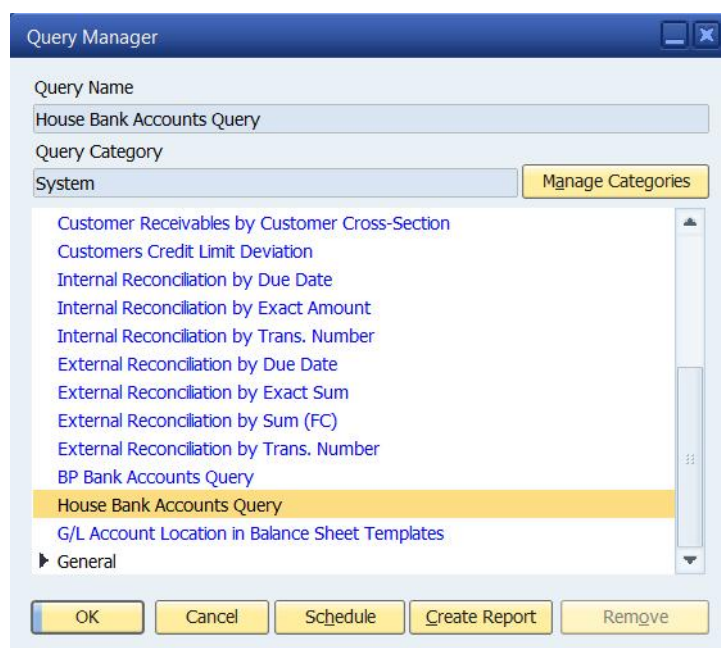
Query Manager

Query Name

House Bank Accounts Query

Query Category

System

Manage Categories

Customer Receivables by Customer Cross-Section
Customers Credit Limit Deviation
Internal Reconciliation by Due Date
Internal Reconciliation by Exact Amount
Internal Reconciliation by Trans. Number
External Reconciliation by Due Date
External Reconciliation by Exact Sum
External Reconciliation by Sum (FC)
External Reconciliation by Trans. Number
BP Bank Accounts Query
House Bank Accounts Query
G/L Account Location in Balance Sheet Templates
General

OK
Cancel
Schedule
Create Report
Remove